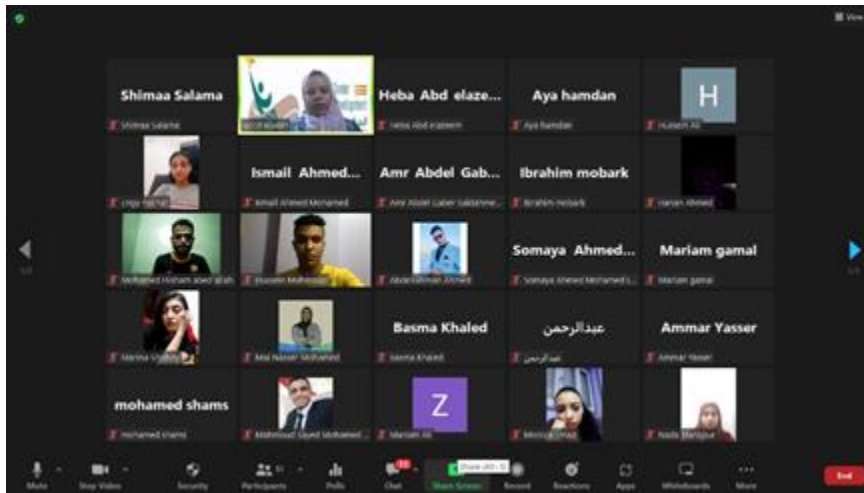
View

Shimaa Salama
Shimaa Salama

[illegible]

Heba Abd elaze...
Heba Abd elazeem

Aya hamdan
Aya hamdan

H
Hussein Ali

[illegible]

Ismail Ahmed...
Ismail Ahmed Mohamed

Amr Abdel Gab...
Amr Abdel Gaber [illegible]

Ibrahim mobark
Ibrahim mobark

Hanan Ahmed

Mohamed Hisham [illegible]

Hussein Mohamed

Abdelrahman Ahmed

Somaya Ahmed...
Somaya Ahmed Mohamed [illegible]

Mariam gamal
Mariam gamal

Marina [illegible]

Mai Nasser Mohamed

Basma Khaled
Basma Khaled

عبدالرحمن
عبدالرحمن

Ammar Yasser
Ammar Yasser

mohamed shams
mohamed shams

Mahmoud Sayed Mohamed...

Z
Mariam Ali

Monica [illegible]

Nada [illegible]

Mute
Stop Video
Security
Participants
Polls
Chat
Share Screen
Record
Reactions
Apps
Whiteboards
More
End